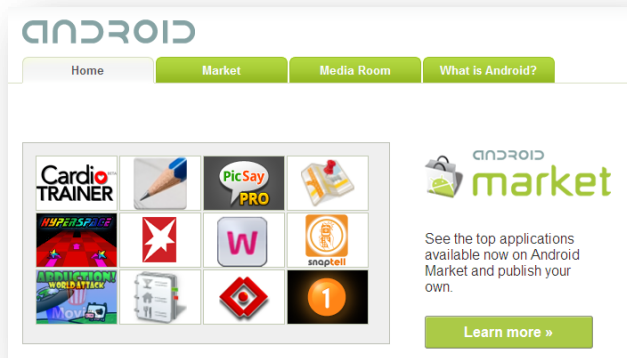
ANDROID

Home
Market
Media Room
What is Android?

Cardio TRAINER beta
PicSay PRO
HYPERSPACE
W
snaptell
ABDUCTION! WORLD ATTACK
1

ANDROID market

See the top applications available now on Android Market and publish your own.

Learn more »